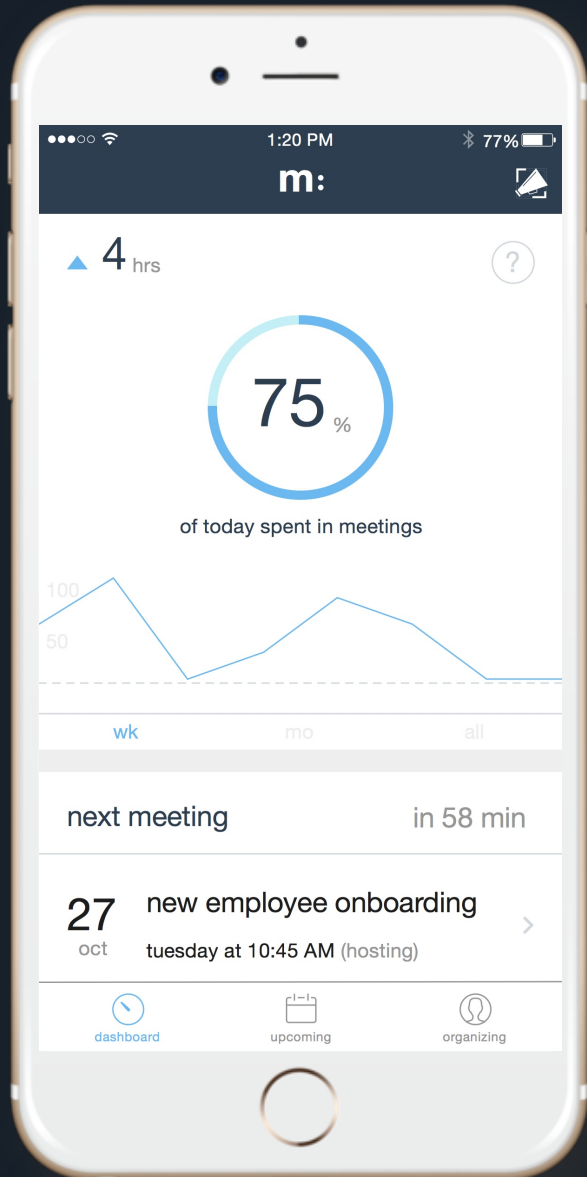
●●●○○ 1:20 PM 77%

m:

4 hrs

?

75 %

of today spent in meetings

100

50

wk mo all

next meeting in 58 min

27
oct

new employee onboarding

tuesday at 10:45 AM (hosting)

>

dashboard upcoming organizing